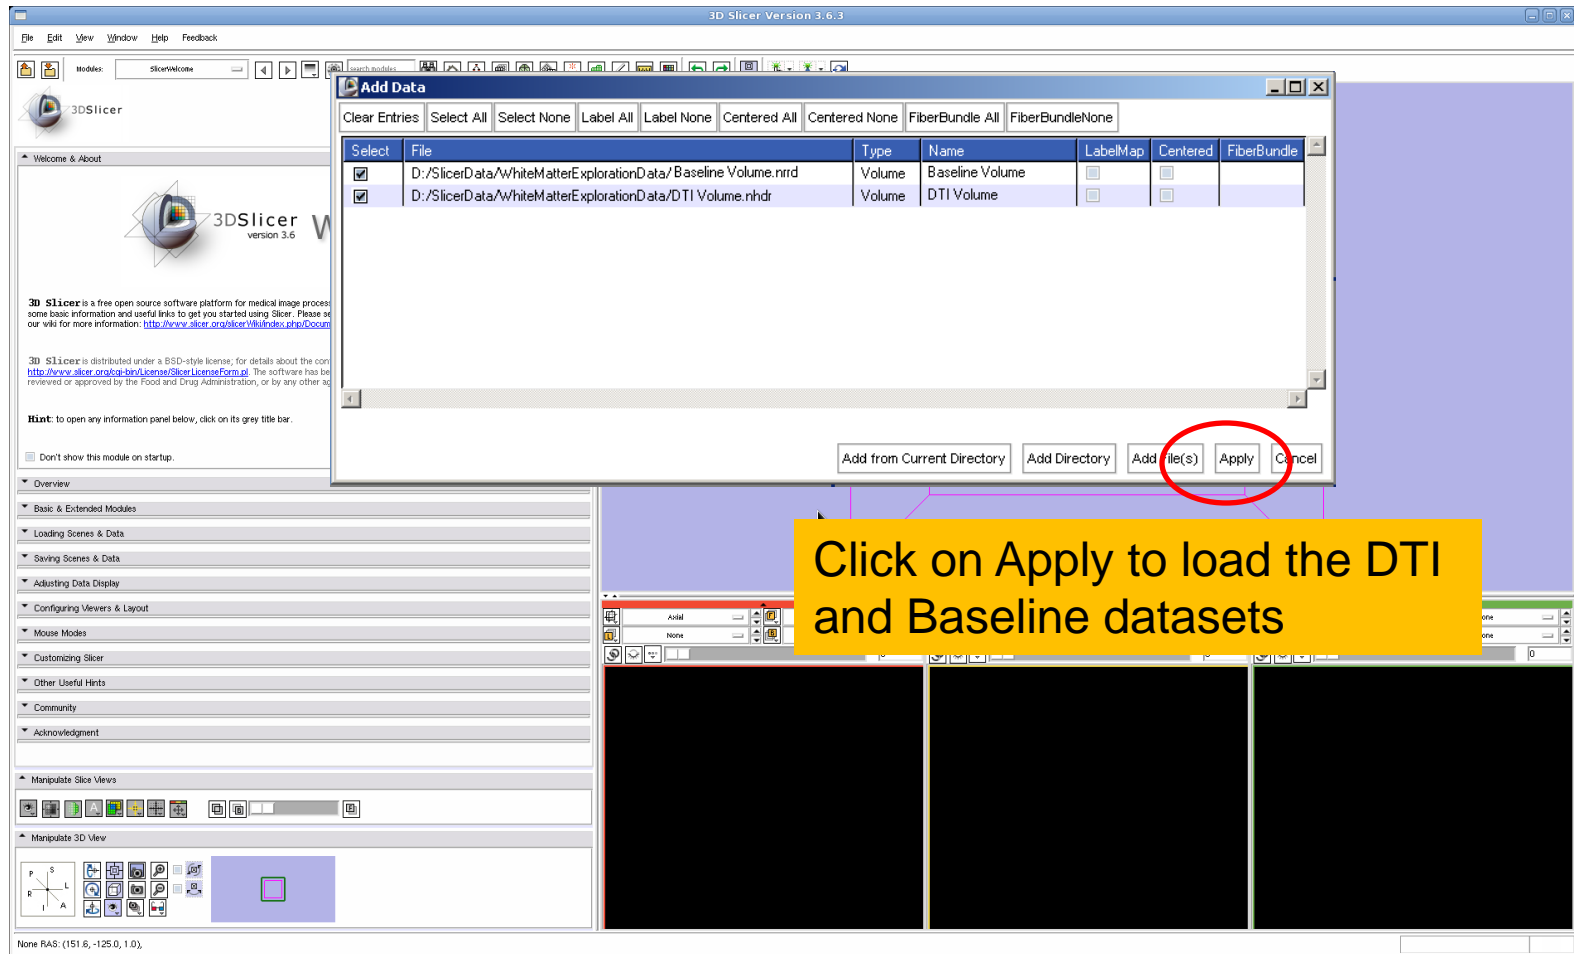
3D Slicer Version 3.6.3

File Edit View Window Help Feedback

Modules: SlicerWelcome

3DSlicer

Welcome & About

3DSlicer version 3.6

3D Slicer is a free open source software platform for medical image process some basic information and useful links to get you started using Slicer. Please se our wiki for more information: http://www.slicer.org/slicerWiki/index.php/Docum

3D Slicer is distributed under a BSD-style license; for details about the con http://www.slicer.org/cgi-bin/License/SlicerLicenseForm.pl. The software has be reviewed or approved by the Food and Drug Administration, or by any other ag

Hint: to open any information panel below, click on its grey title bar.

Don't show this module on startup.

Overview
Basic & Extended Modules
Loading Scenes & Data
Saving Scenes & Data
Adjusting Data Display
Configuring Viewers & Layout
Mouse Modes
Customizing Slicer
Other Useful Hints
Community
Acknowledgment

Manipulate Slice Views

Manipulate 3D View

Add Data

Clear Entries | Select All | Select None | Label All | Label None | Centered All | Centered None | FiberBundle All | FiberBundleNone

| Select | File | Type | Name | LabelMap | Centered | FiberBundle |
|---|---|---|---|---|---|---|
| ☑ | D:/SlicerData/WhiteMatterExplorationData/Baseline Volume.nrrd | Volume | Baseline Volume | | | |
| ☑ | D:/SlicerData/WhiteMatterExplorationData/DTI Volume.nhdr | Volume | DTI Volume | | | |

Add from Current Directory | Add Directory | Add File(s) | Apply | Cancel

Click on Apply to load the DTI and Baseline datasets

Axial
None

None RAS: (151.6, -125.0, 1.0),